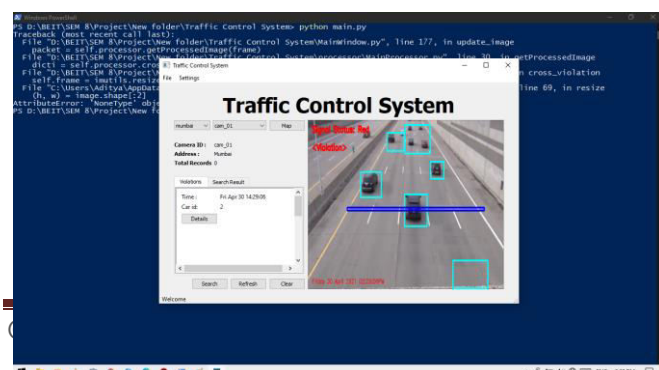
Windows PowerShell
PS D:\BEIT\SEM 8\Project\New folder\Traffic Control System> python main.py
Traceback (most recent call last):
File "D:\BEIT\SEM 8\Project\New folder\Traffic Control System\MainWindow.py", line 177, in update_image
packet = self.processor.getProcessedImage(frame)
File "D:\BEIT\SEM 8\Project\New folder\Traffic Control System\processor\MainProcessor.py", line 30, in getProcessedImage
dict1 = self.processor.cro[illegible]
File "D:\BEIT\SEM 8\Project\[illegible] in cross_violation
self.frame = imutils.resiz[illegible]
File "C:\Users\Aditya\AppData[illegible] line 69, in resize
(h, w) = image.shape[:2]
AttributeError: 'NoneType' obje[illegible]
PS D:\BEIT\SEM 8\Project\New fo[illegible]

Traffic Control System
File Settings
Traffic Control System
Mumbai cam_01 Map
Camera ID : cam_01
Address : Mumbai
Total Records : 0
Violations Search Result
Time : Fri Apr 30 14:29:06
Car id : 2
Details
Search Refresh Clear
Welcome
Signal Status: Red
<Violation>
Fri Apr 30 14:29:06